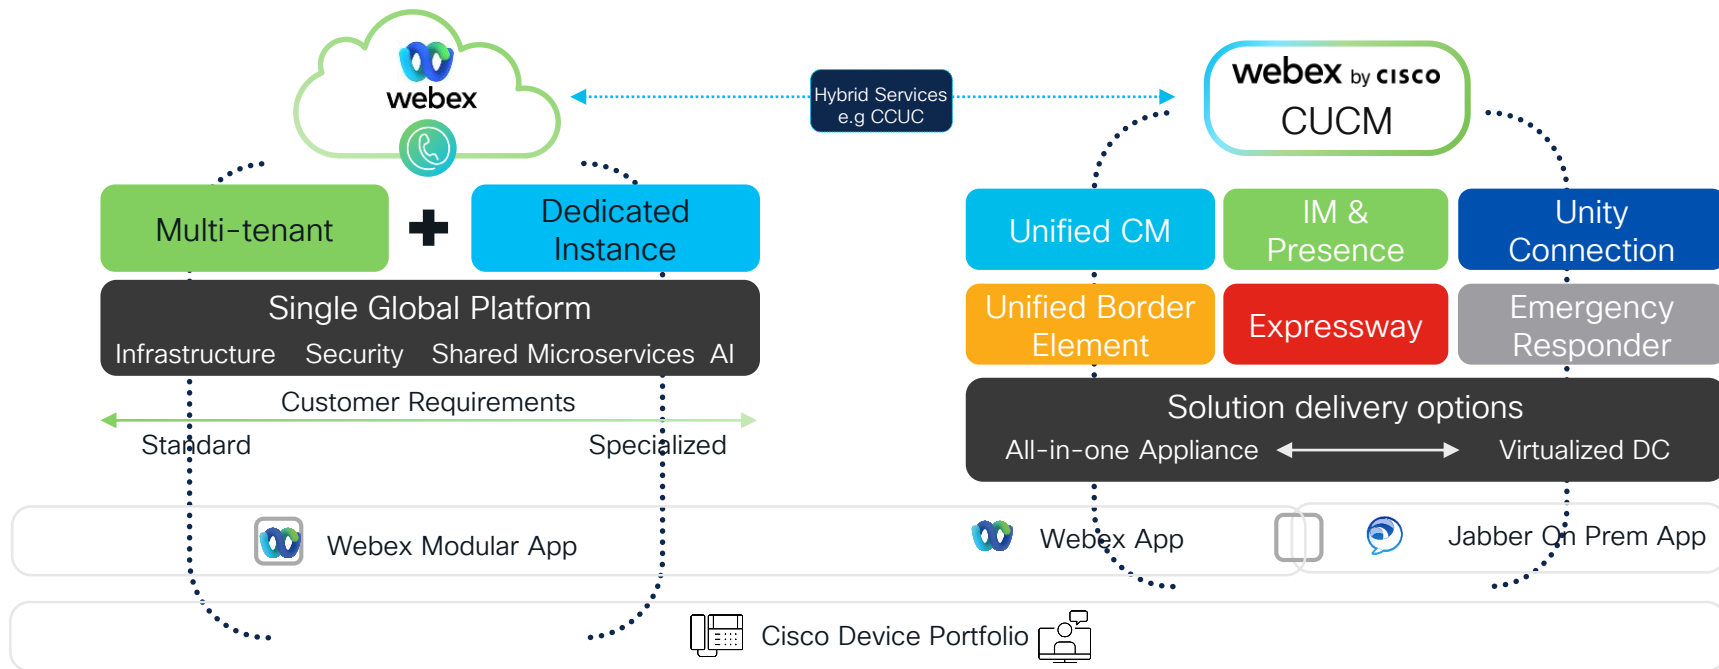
webex

Hybrid Services
e.g CCUC

webex by cisco
CUCM

Multi-tenant

Dedicated Instance

Single Global Platform

Infrastructure Security Shared Microservices AI

Customer Requirements

Standard

Specialized

Unified CM

IM & Presence

Unity Connection

Unified Border Element

Expressway

Emergency Responder

Solution delivery options

All-in-one Appliance

Virtualized DC

Webex Modular App

Webex App

Jabber On Prem App

Cisco Device Portfolio